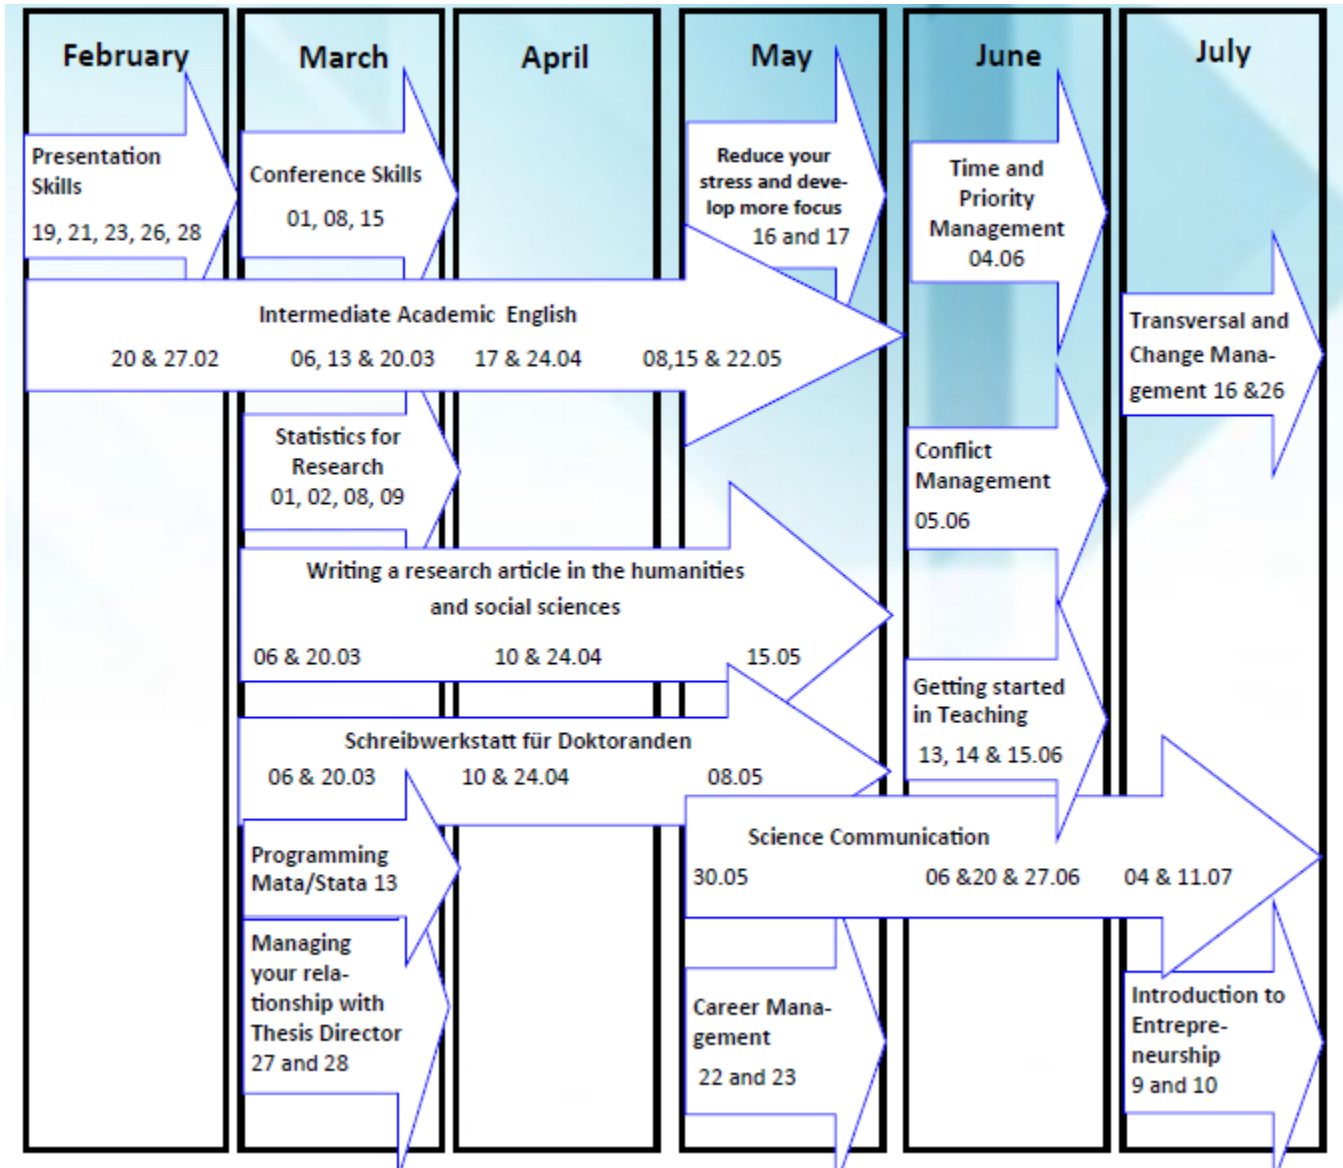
February

March

April

May

June

July

Presentation Skills
19, 21, 23, 26, 28

Conference Skills
01, 08, 15

Reduce your stress and develop more focus
16 and 17

Time and Priority Management
04.06

Intermediate Academic English
20 & 27.02 06, 13 & 20.03 17 & 24.04 08,15 & 22.05

Transversal and Change Management 16 &26

Statistics for Research
01, 02, 08, 09

Conflict Management
05.06

Writing a research article in the humanities and social sciences
06 & 20.03 10 & 24.04 15.05

Getting started in Teaching
13, 14 & 15.06

Schreibwerkstatt für Doktoranden
06 & 20.03 10 & 24.04 08.05

Science Communication
30.05 06 &20 & 27.06 04 & 11.07

Programming Mata/Stata 13

Managing your relationship with Thesis Director
27 and 28

Career Management
22 and 23

Introduction to Entrepreneurship
9 and 10